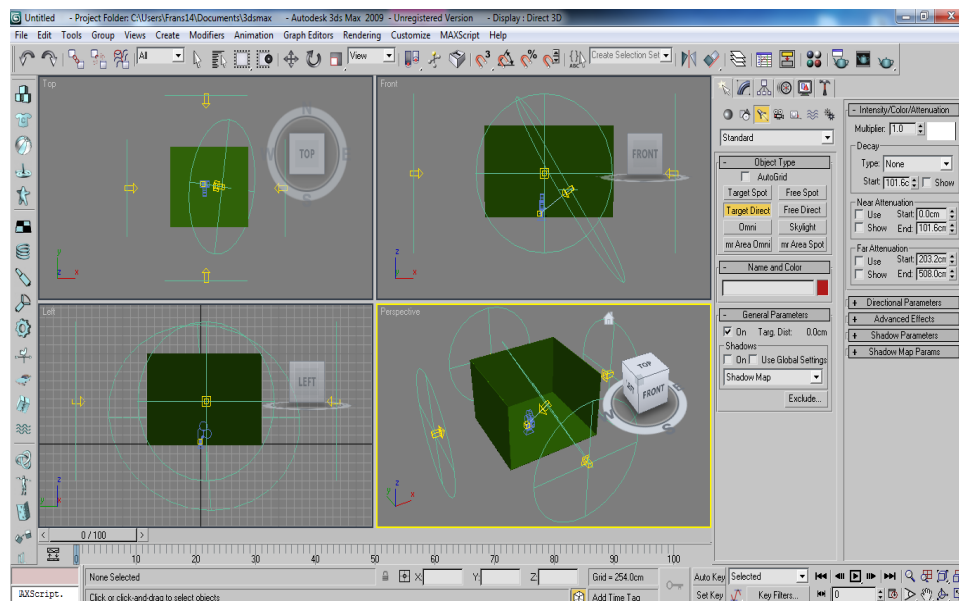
Untitled - Project Folder: C:\Users\Frans14\Documents\3dsmax - Autodesk 3ds Max 2009 - Unregistered Version - Display : Direct 3D

File Edit Tools Group Views Create Modifiers Animation Graph Editors Rendering Customize MAXScript Help

All View Create Selection Set

Top

TOP

Front

FRONT

Left

LEFT

Perspective

TOP FRONT

Standard

Object Type
AutoGrid
Target Spot Free Spot
Target Direct Free Direct
Omni Skylight
mr Area Omni mr Area Spot

Name and Color

General Parameters
On Targ. Dist: 0.0cm
Shadows
On Use Global Settings
Shadow Map
Exclude...

Intensity/Color/Attenuation
Multiplier: 1.0
Decay
Type: None
Start: 101.6c Show
Near Attenuation
Use Start: 0.0cm
Show End: 101.6cm
Far Attenuation
Use Start: 203.2cm
Show End: 508.0cm

Directional Parameters
Advanced Effects
Shadow Parameters
Shadow Map Params

0 / 100

10 20 30 40 50 60 70 80 90 100

MAXScript.
None Selected
X: Y: Z:
Grid = 254.0cm
Auto Key Selected
Set Key Key Filters... 0
Click or click-and-drag to select objects
Add Time Tag